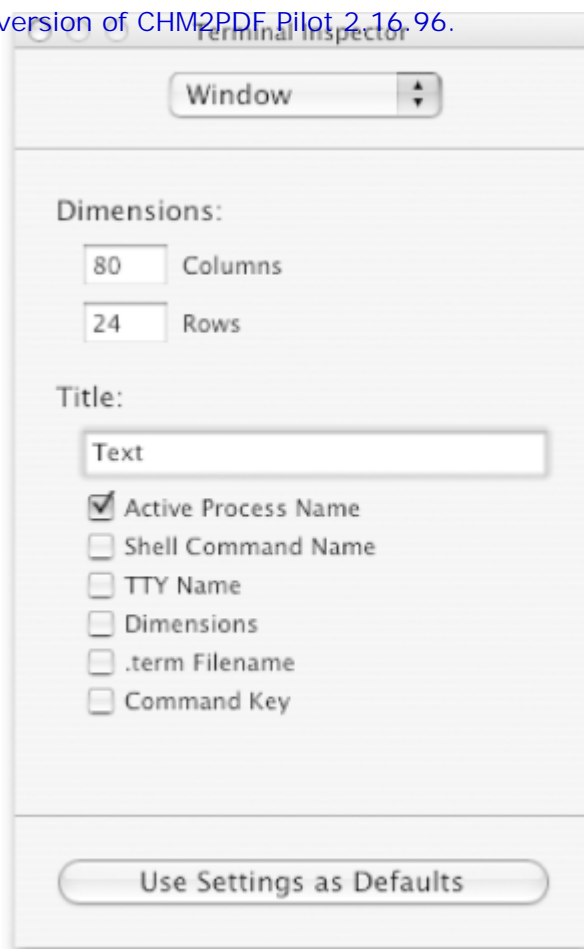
version of CHM2PDF Pilot 2.16.96.
Terminal Inspector

Window

Dimensions:
80 Columns
24 Rows

Title:
Text
Active Process Name
Shell Command Name
TTY Name
Dimensions
.term Filename
Command Key

Use Settings as Defaults